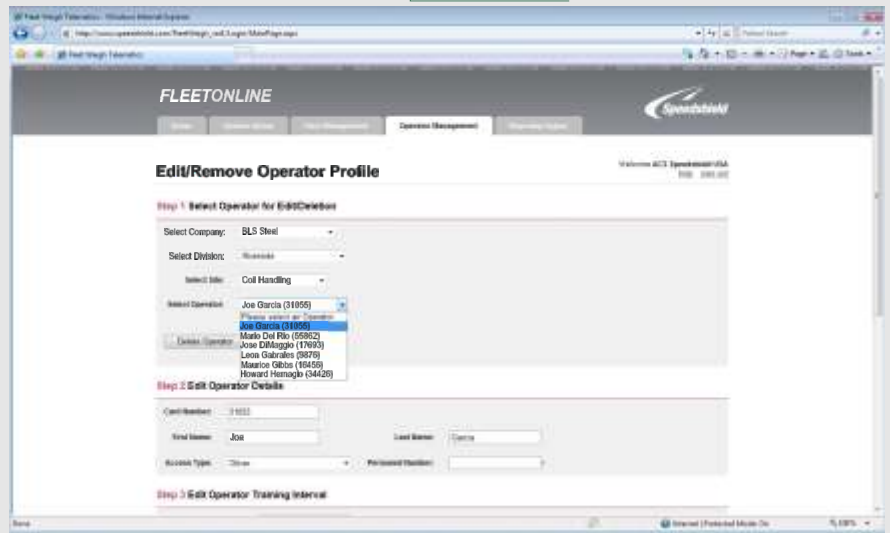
FLEETONLINE

Speedshield

Operator Management

Edit/Remove Operator Profile

Step 1 Select Operator for Edit/Deletion

Select Company: BLS Steel

Select Division: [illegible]

Select Site: Coil Handling

Select Operator: Joe Garcia (31055)

Please select an Operator
Joe Garcia (31055)
Mario Del Rio (55862)
Jose DiMaggio (17693)
Leon Gabrales (9876)
Maurice Gibbs (16455)
Howard Hemaglo (34426)

Delete Operator

Step 2 Edit Operator Details

Card Number: 31055

First Name: Joe

Last Name: Garcia

Access Type: Driver

Personnel Number:

Step 3 Edit Operator Training Interval

Done

Internet | Protected Mode: On

100%